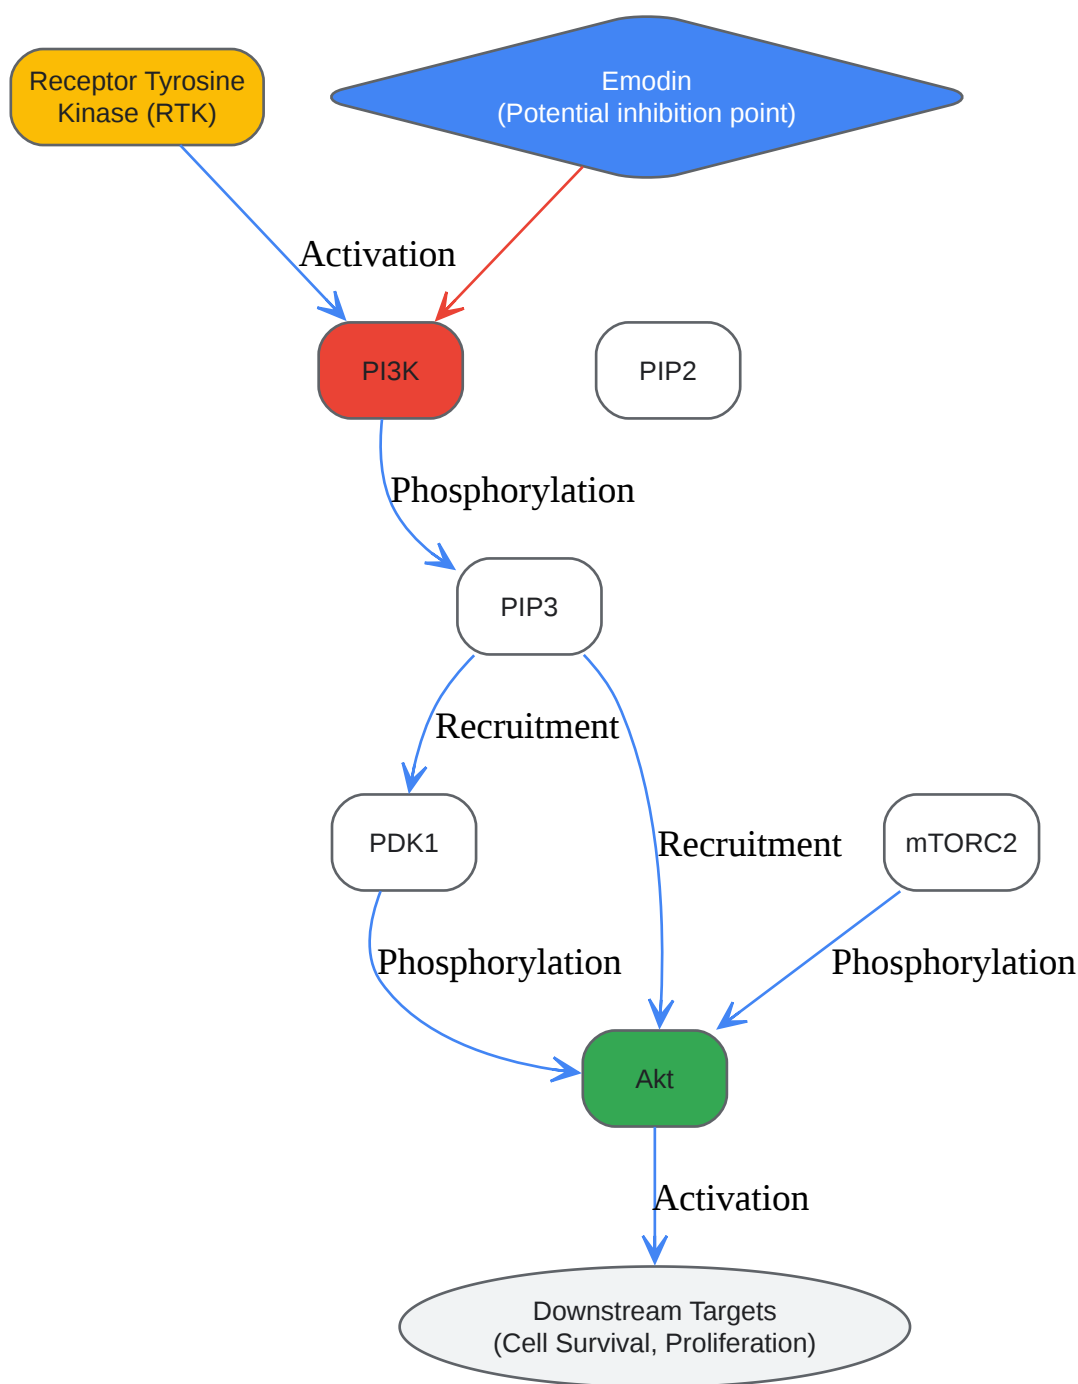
Receptor Tyrosine Kinase (RTK)

Emodin
(Potential inhibition point)

Activation

PI3K

PIP2

Phosphorylation

PIP3

Recruitment

PDK1

Recruitment

mTORC2

Phosphorylation

Phosphorylation

Akt

Activation

Downstream Targets
(Cell Survival, Proliferation)